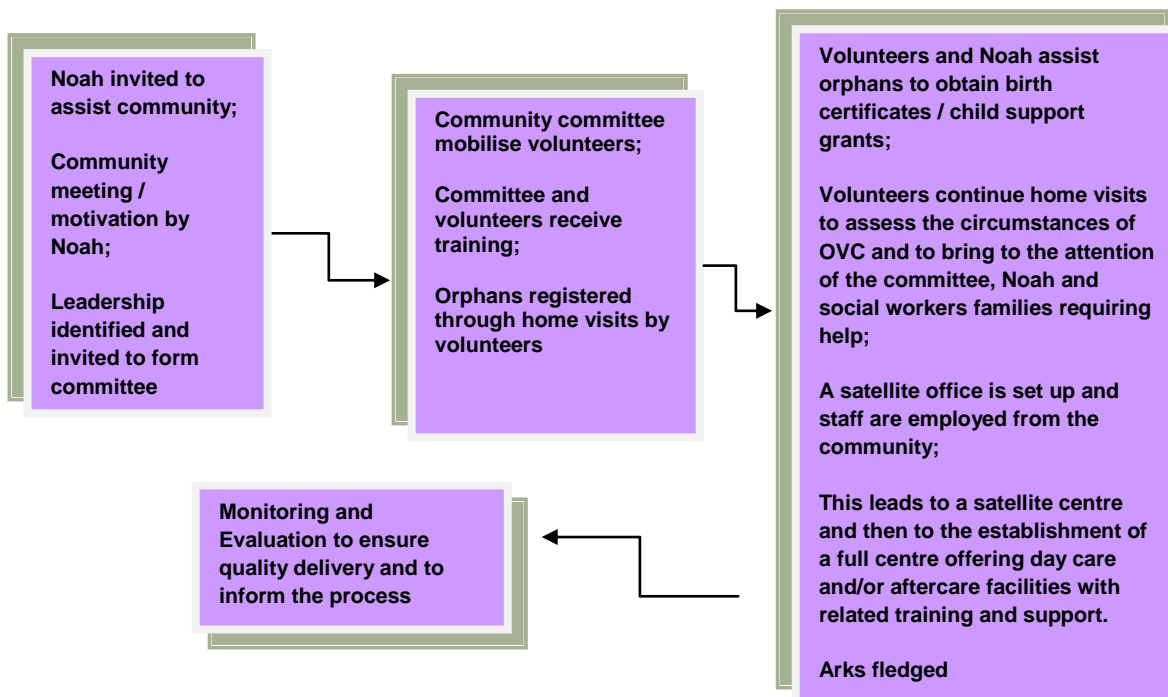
Noah invited to assist community;

Community meeting / motivation by Noah;

Leadership identified and invited to form committee

Community committee mobilise volunteers;

Committee and volunteers receive training;

Orphans registered through home visits by volunteers

Volunteers and Noah assist orphans to obtain birth certificates / child support grants;

Volunteers continue home visits to assess the circumstances of OVC and to bring to the attention of the committee, Noah and social workers families requiring help;

A satellite office is set up and staff are employed from the community;

This leads to a satellite centre and then to the establishment of a full centre offering day care and/or aftercare facilities with related training and support.

Arks fledged

Monitoring and Evaluation to ensure quality delivery and to inform the process